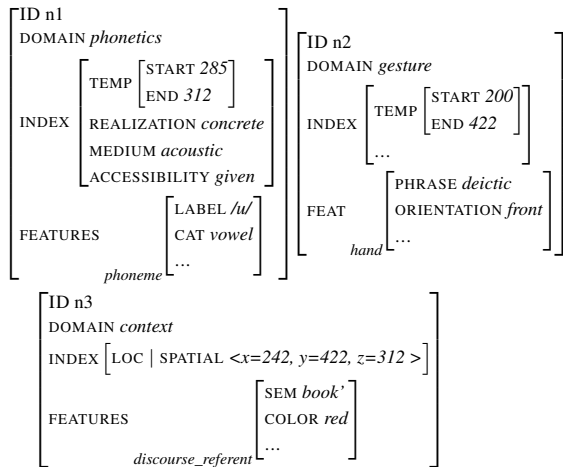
ID n1
DOMAIN *phonetics*
INDEX TEMP START *285* END *312*
REALIZATION *concrete*
MEDIUM *acoustic*
ACCESSIBILITY *given*
FEATURES LABEL */u/*
CAT *vowel*
...
*phoneme*

ID n2
DOMAIN *gesture*
INDEX TEMP START *200* END *422*
...
FEAT PHRASE *deictic*
ORIENTATION *front*
...
*hand*

ID n3
DOMAIN *context*
INDEX LOC | SPATIAL <*x=242, y=422, z=312* >
FEATURES SEM *book'*
COLOR *red*
...
*discourse_referent*